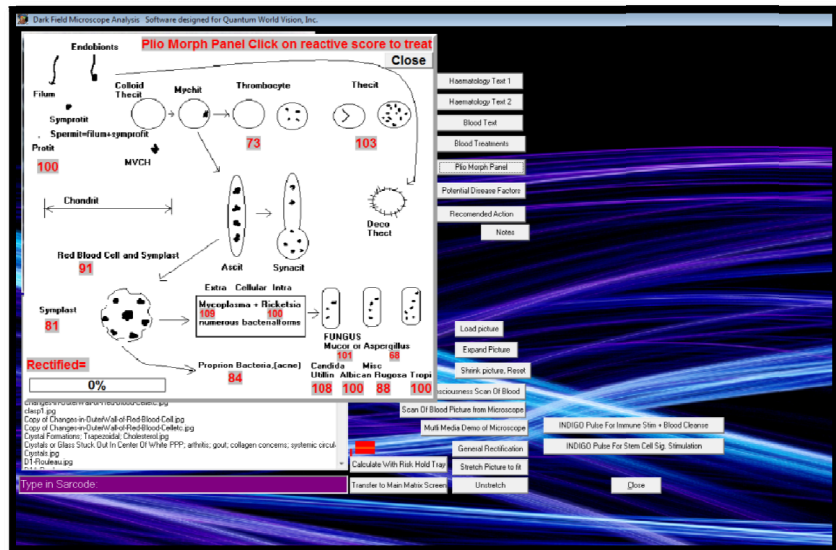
Dark Field Microscope Analysis Software designed for Quantum World Vision, Inc.

Plio Morph Panel Click on reactive score to treat

Close

Endobionts

Filum

Symprotit

Spermit=filum+symprotit

Protit

100

Colloid Thecit

Mychit

MVCH

Thrombocyte

73

Thecit

103

Chondrit

Ascit

Synacit

Deco Thecit

Red Blood Cell and Symplast

91

Symplast

81

Extra Cellular Intra

Mycoplasma + Ricketsio

109

100

numerous bacteriaforms

FUNGUS

Mucor or Aspergillus

101

68

Rectified=

0%

Proprion Bacteria,(acne)

84

Candida Utilin

Albican

Misc Rugosa

Tropi

108

100

88

100

Haematology Text 1

Haematology Text 2

Blood Text

Blood Treatments

Plio Morph Panel

Potential Disease Factors

Recomended Action

Notes

Load picture

Expand Picture

Shrink picture, Reset

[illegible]sciousness Scan Of Blood

Scan Of Blood Picture from Microscope

Multi Media Demo of Microscope

General Rectification

Stretch Picture to fit

Unstretch

INDIGO Pulse For Immune Stim + Blood Cleanse

INDIGO Pulse For Stem Cell Sig. Stimulation

Close

Calculate With Risk Hold Tray

Transfer to Main Matrix Screen

changes-in-OuterWall-of-Red-Blood-Cellelc.jpg

clasp1.jpg

Copy of Changes-in-OuterWall-of-Red-Blood-Cell.jpg

Copy of Changes-in-OuterWall-of-Red-Blood-Cellelc.jpg

Crystal Formations; Trapezoidal; Cholesterol.jpg

Crystals or Glass Stuck Out In Center Of White PPP; arthritis; gout; collagen concerns; systemic circul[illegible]

Crystals.jpg

D1-Rouleau.jpg

Type in Sarcode: